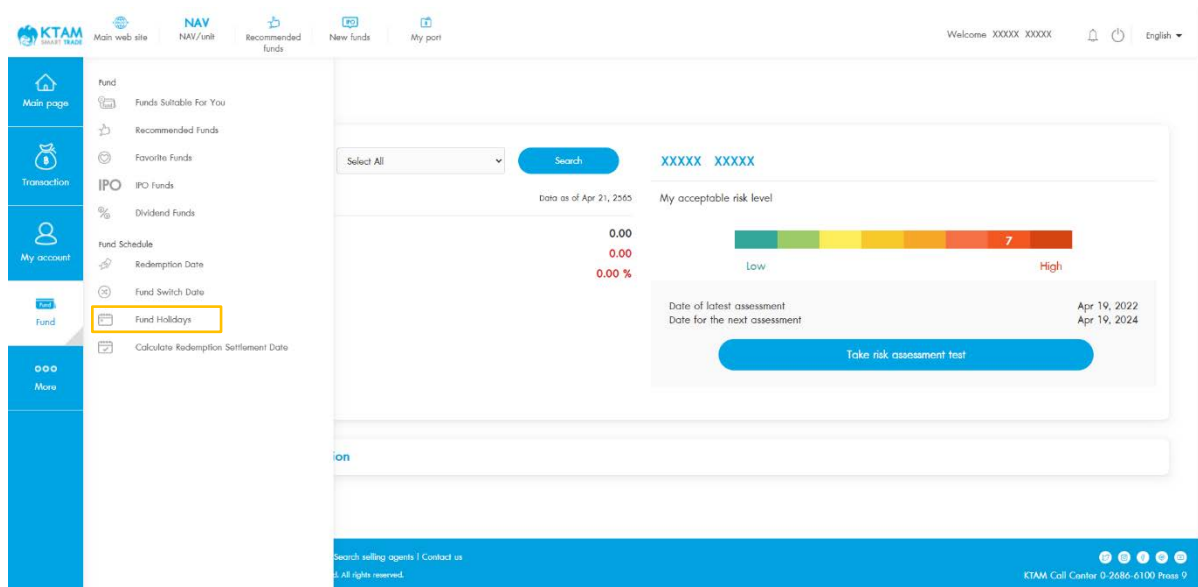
KTAM SMART TRADE

Main web site

NAV
NAV/unit

Recommended funds

IPO
New funds

My port

Welcome XXXXX XXXXX

English

Main page

Transaction

My account

Fund
Fund

More

Fund

Funds Suitable For You

Recommended Funds

Favorite Funds

IPO
IPO Funds

Dividend Funds

Fund Schedule

Redemption Date

Fund Switch Date

Fund Holidays

Calculate Redemption Settlement Date

Select All

Search

Data as of Apr 21, 2565

0.00
0.00
0.00 %

XXXXX XXXXX

My acceptable risk level

7

Low

High

Date of latest assessment
Apr 19, 2022

Date for the next assessment
Apr 19, 2024

Take risk assessment test

ion

Search selling agents | Contact us

d. All rights reserved.

KTAM Call Center 0-2686-6100 Press 9